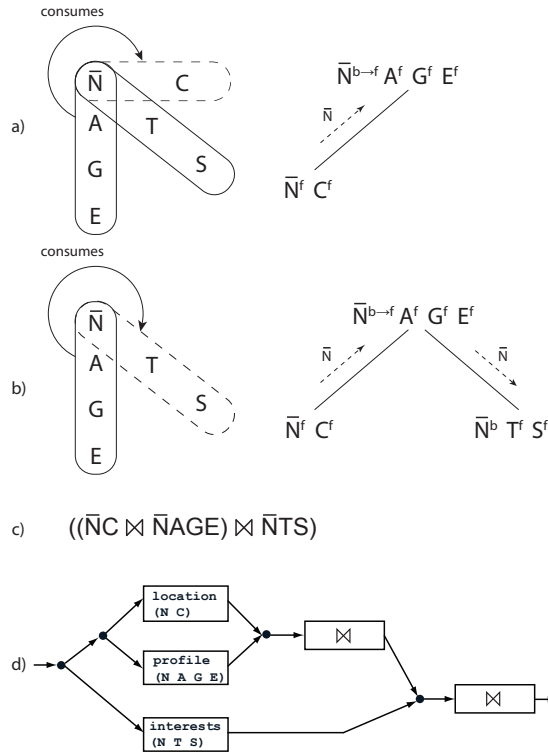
consumes

$\bar{N}$ C
A T
G S
E

a)

$\bar{N}^{b \to f}$ $A^f$ $G^f$ $E^f$

$\bar{N}$

$\bar{N}^f$ $C^f$

consumes

$\bar{N}$
A T
G S
E

b)

$\bar{N}^{b \to f}$ $A^f$ $G^f$ $E^f$

$\bar{N}$ $\bar{N}$

$\bar{N}^f$ $C^f$ $\bar{N}^b$ $T^f$ $S^f$

c) $((\bar{N}C \bowtie \bar{N}AGE) \bowtie \bar{N}TS)$

d)

location (N C)

profile (N A G E)

interests (N T S)

$\bowtie$

$\bowtie$